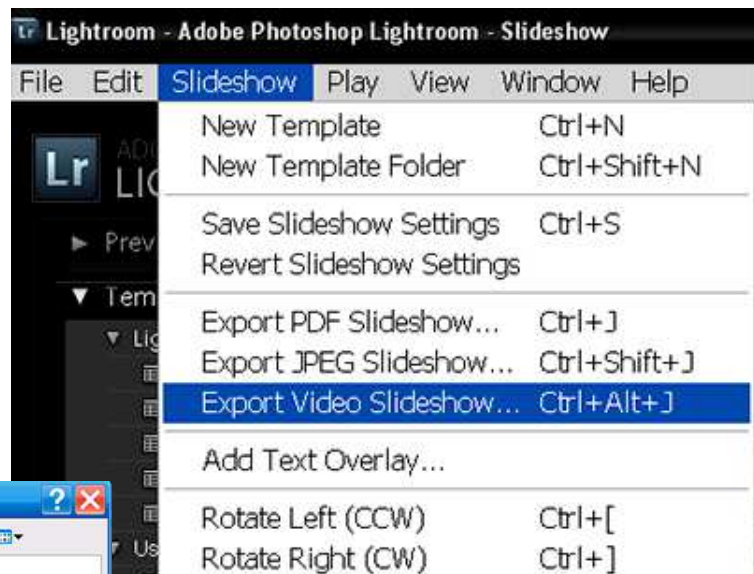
Lightroom - Adobe Photoshop Lightroom - Slideshow

File Edit Slideshow Play View Window Help

Lr ADO LIC

Prev

Tem

Lig

Us

New Template Ctrl+N
New Template Folder Ctrl+Shift+N

Save Slideshow Settings Ctrl+S
Revert Slideshow Settings

Export PDF Slideshow... Ctrl+J
Export JPEG Slideshow... Ctrl+Shift+J
Export Video Slideshow... Ctrl+Alt+J

Add Text Overlay...

Rotate Left (CCW) Ctrl+[
Rotate Right (CW) Ctrl+]